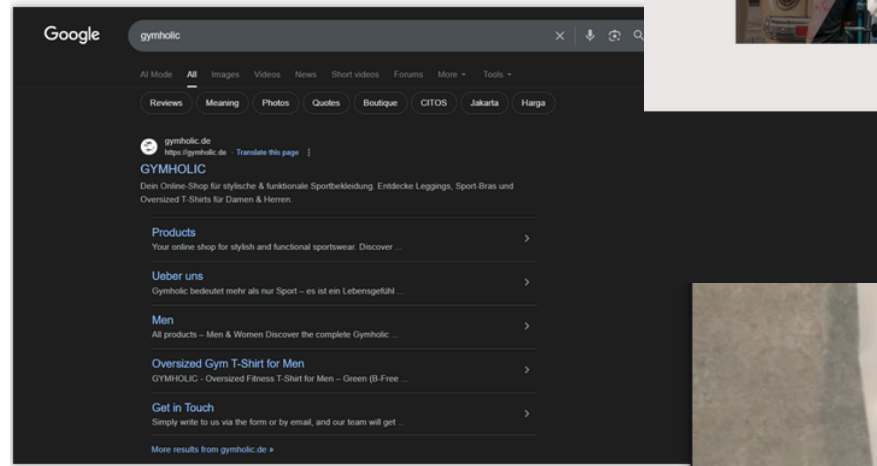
Google

gymholic

AI Mode All Images Videos News Short videos Forums More ▾ Tools ▾

Reviews Meaning Photos Quotes Boutique CITOS Jakarta Harga

gymholic.de
https://gymholic.de · Translate this page ⋮

GYMHOLIC

Dein Online-Shop für stylische & funktionale Sportbekleidung. Entdecke Leggings, Sport-Bras und Oversized T-Shirts für Damen & Herren.

Products
Your online shop for stylish and functional sportswear. Discover ...

Ueber uns
Gymholic bedeutet mehr als nur Sport – es ist ein Lebensgefühl ...

Men
All products – Men & Women Discover the complete Gymholic ...

Oversized Gym T-Shirt for Men
GYMHOLIC - Oversized Fitness T-Shirt for Men – Green (B-Free ...

Get in Touch
Simply write to us via the form or by email, and our team will get ...

More results from gymholic.de »